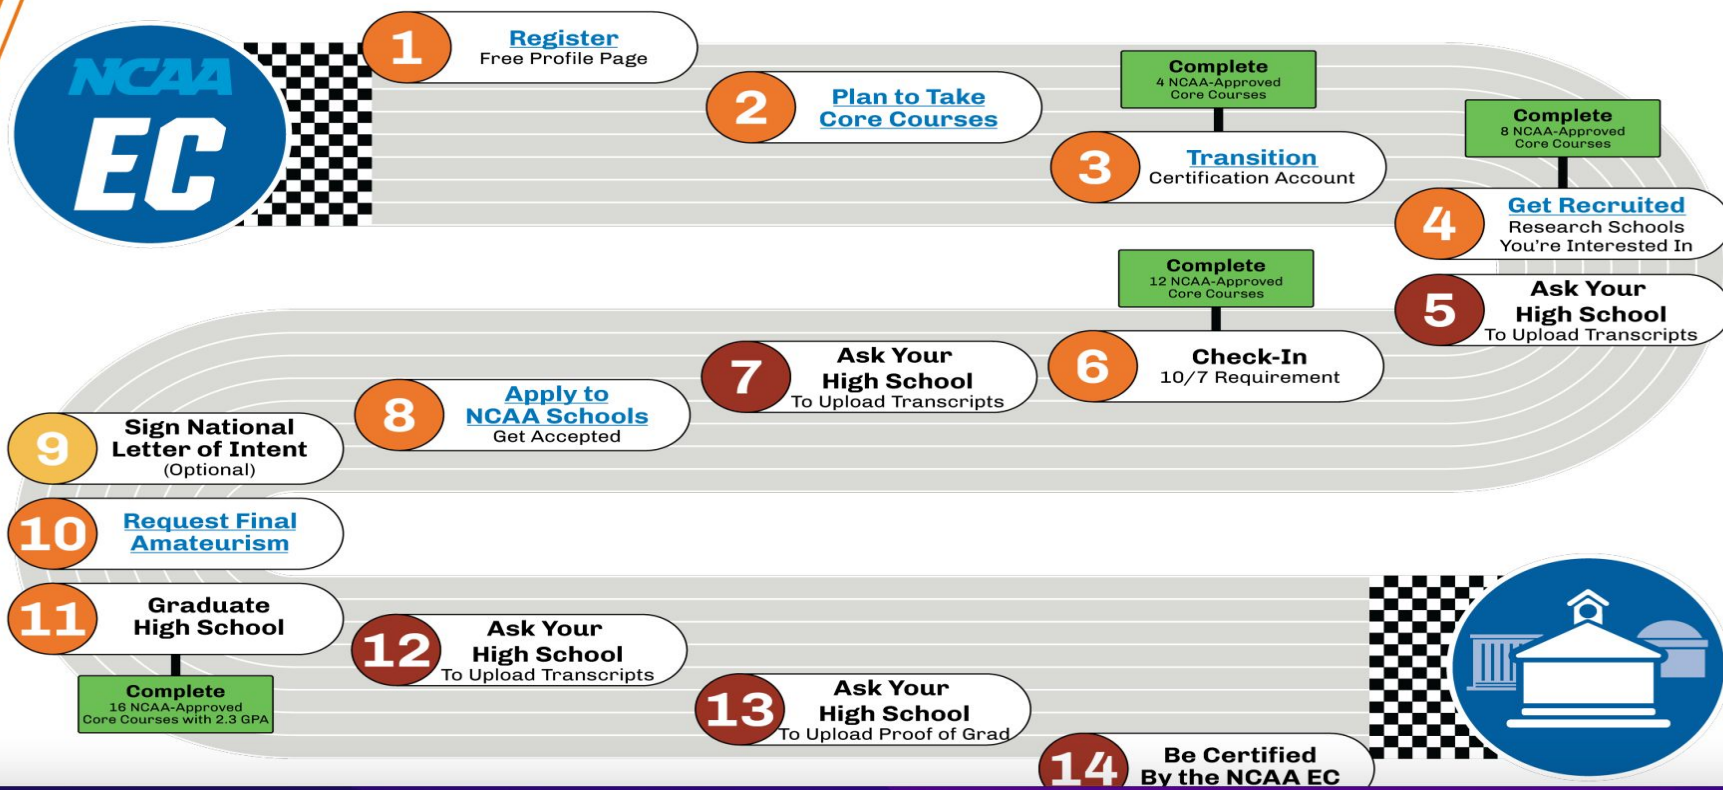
NCAA EC

1 Register
Free Profile Page

2 Plan to Take Core Courses

Complete
4 NCAA-Approved Core Courses

3 Transition
Certification Account

Complete
8 NCAA-Approved Core Courses

4 Get Recruited
Research Schools You're Interested In

5 Ask Your High School
To Upload Transcripts

Complete
12 NCAA-Approved Core Courses

6 Check-In
10/7 Requirement

7 Ask Your High School
To Upload Transcripts

8 Apply to NCAA Schools
Get Accepted

9 Sign National Letter of Intent
(Optional)

10 Request Final Amateurism

11 Graduate High School

Complete
16 NCAA-Approved Core Courses with 2.3 GPA

12 Ask Your High School
To Upload Transcripts

13 Ask Your High School
To Upload Proof of Grad

14 Be Certified By the NCAA EC